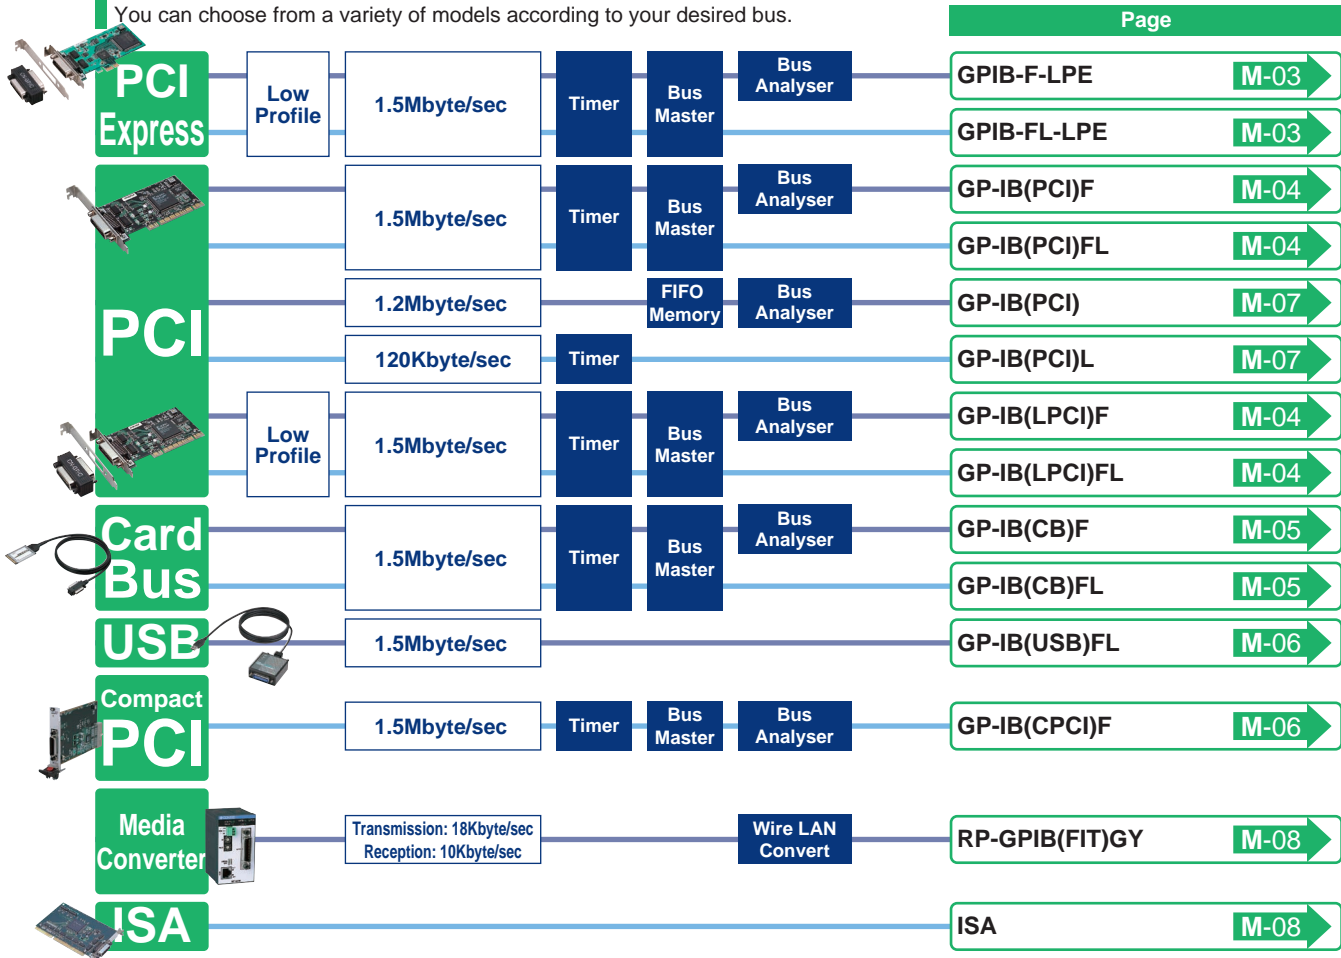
You can choose from a variety of models according to your desired bus.

Page

PCI Express

Low Profile | 1.5Mbyte/sec | Timer | Bus Master | Bus Analyser | GPIB-F-LPE | M-03

GPIB-FL-LPE | M-03

1.5Mbyte/sec | Timer | Bus Master | Bus Analyser | GP-IB(PCI)F | M-04

GP-IB(PCI)FL | M-04

PCI

1.2Mbyte/sec | FIFO Memory | Bus Analyser | GP-IB(PCI) | M-07

120Kbyte/sec | Timer | GP-IB(PCI)L | M-07

Low Profile | 1.5Mbyte/sec | Timer | Bus Master | Bus Analyser | GP-IB(LPCI)F | M-04

GP-IB(LPCI)FL | M-04

Card Bus

1.5Mbyte/sec | Timer | Bus Master | Bus Analyser | GP-IB(CB)F | M-05

GP-IB(CB)FL | M-05

USB

1.5Mbyte/sec | GP-IB(USB)FL | M-06

Compact PCI

1.5Mbyte/sec | Timer | Bus Master | Bus Analyser | GP-IB(CPCI)F | M-06

Media Converter

Transmission: 18Kbyte/sec Reception: 10Kbyte/sec | Wire LAN Convert | RP-GPIB(FIT)GY | M-08

ISA

ISA | M-08